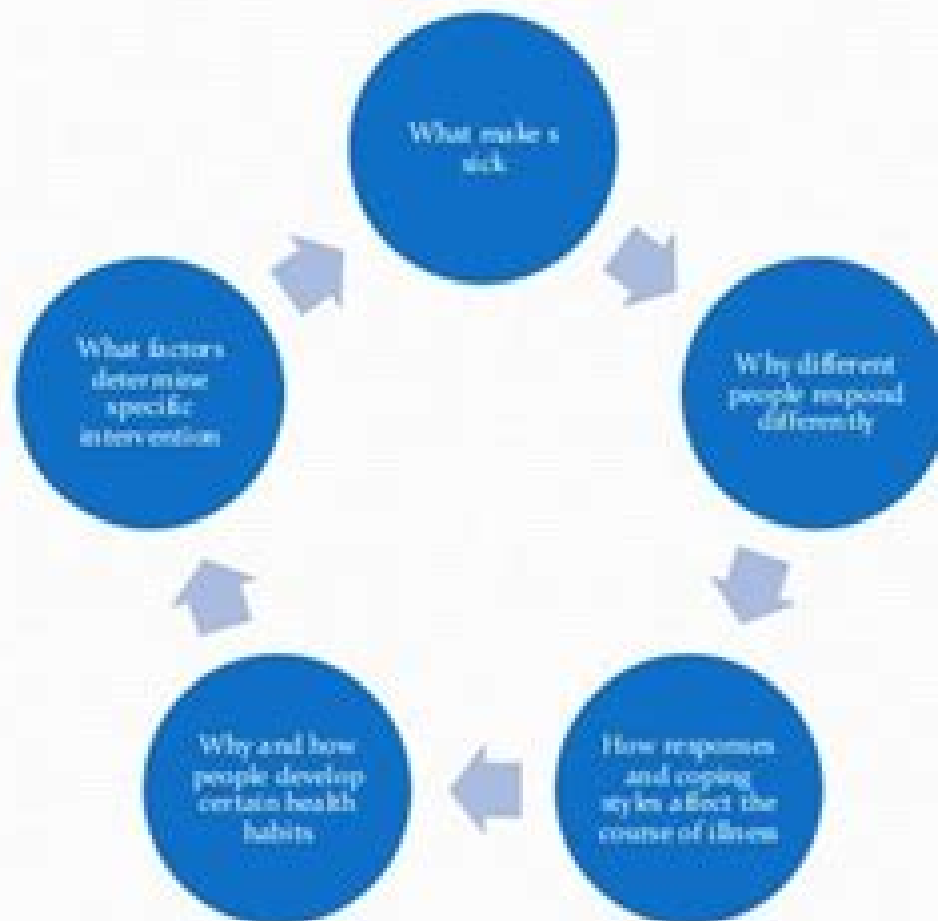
What make s sick

Why different people respond differently

How responses and coping styles affect the course of illness

Why and how people develop certain health habits

What factors determine specific intervention